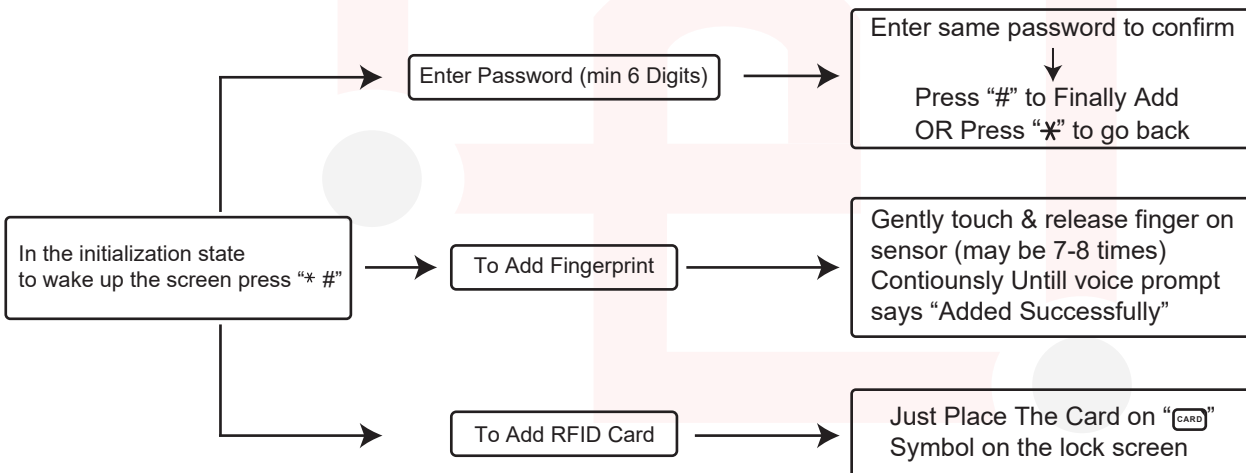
In the initialization state to wake up the screen press "* #"

Enter Password (min 6 Digits)

Enter same password to confirm

Press "#" to Finally Add
OR Press "*" to go back

To Add Fingerprint

Gently touch & release finger on sensor (may be 7-8 times) Contiously Untill voice prompt says "Added Successfully"

To Add RFID Card

Just Place The Card on "CARD" Symbol on the lock screen